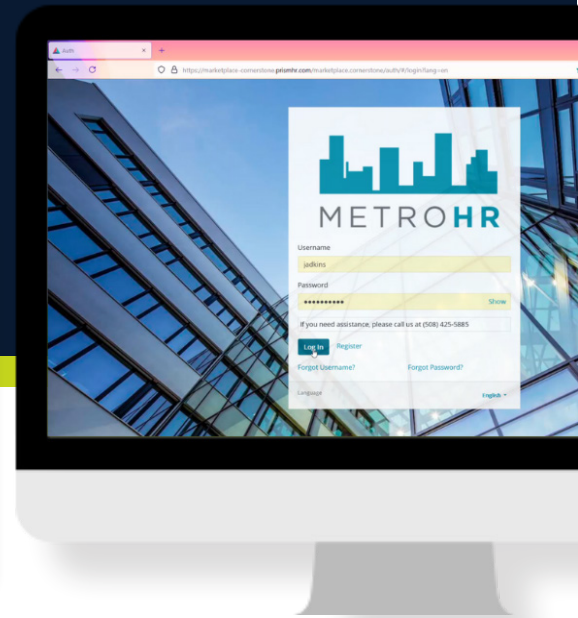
Auth

https://marketplace-cornerstone.prismhr.com/marketplace.cornerstone/auth/#/login?lang=en

METROHR

Username

jadkins

Password

•••••••••••

Show

If you need assistance, please call us at (508) 425-5885

Log In

Register

Forgot Username?

Forgot Password?

Language

English